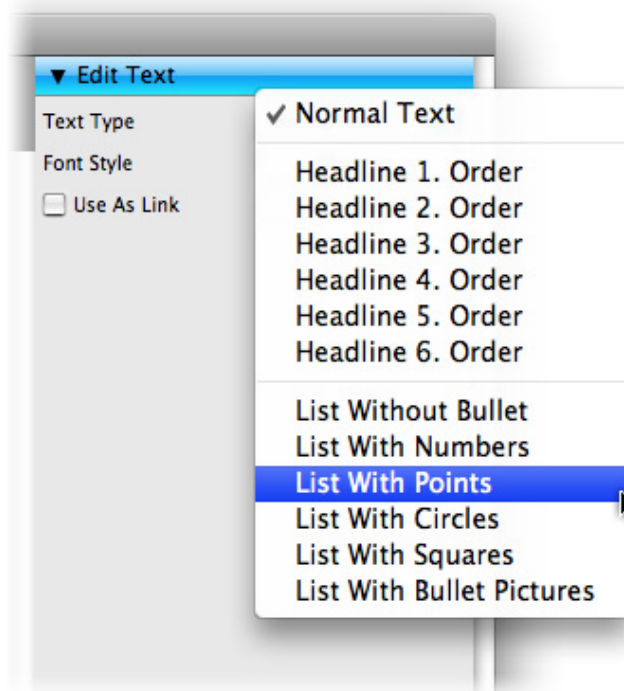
▼ Edit Text

Text Type

Font Style

Use As Link

✓ Normal Text

Headline 1. Order
Headline 2. Order
Headline 3. Order
Headline 4. Order
Headline 5. Order
Headline 6. Order

List Without Bullet
List With Numbers
List With Points
List With Circles
List With Squares
List With Bullet Pictures